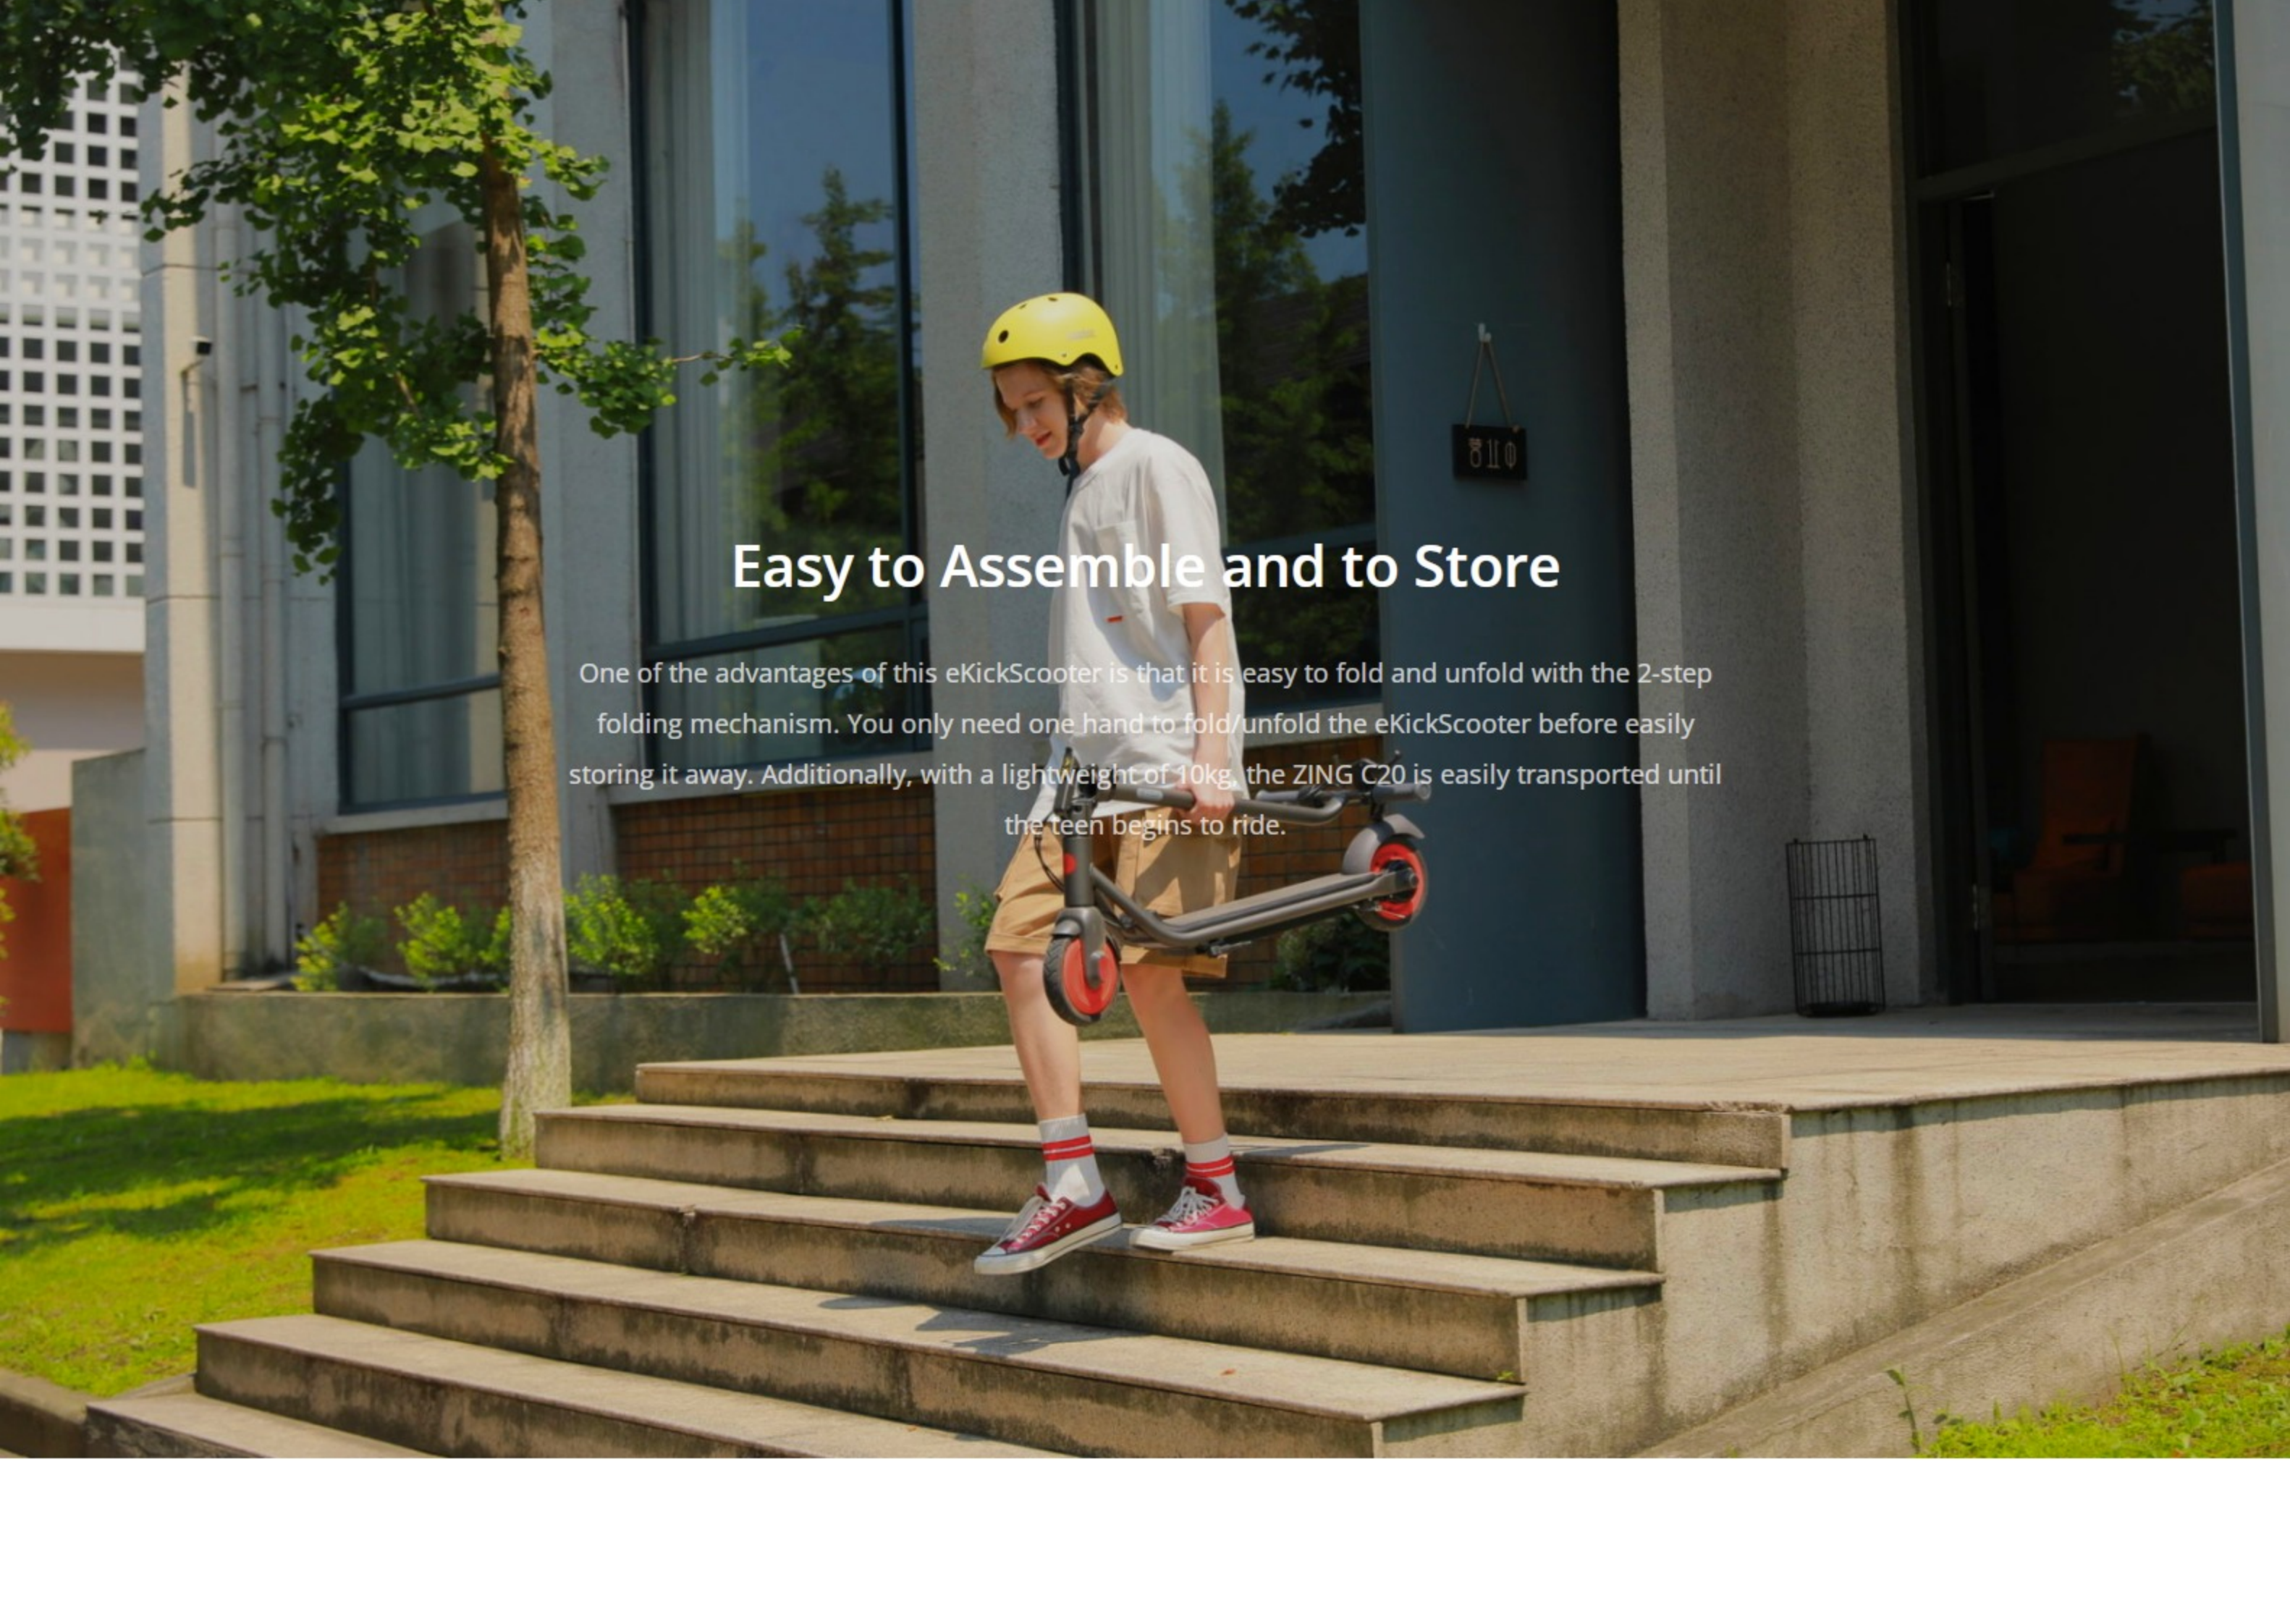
Easy to Assemble and to Store

One of the advantages of this eKickScooter is that it is easy to fold and unfold with the 2-step folding mechanism. You only need one hand to fold/unfold the eKickScooter before easily storing it away. Additionally, with a lightweight of 10kg, the ZING C20 is easily transported until the teen begins to ride.